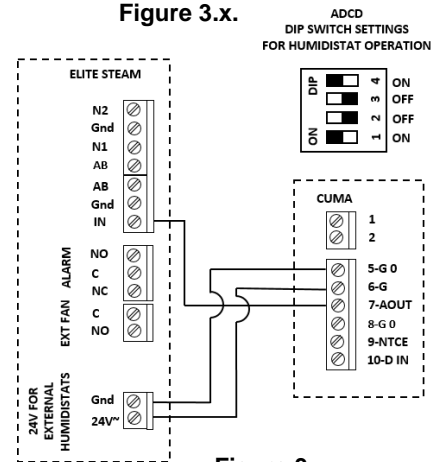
Figure 3.x.

ADCD
DIP SWITCH SETTINGS
FOR HUMIDISTAT OPERATION

DIP
ON
4 ON
3 OFF
2 OFF
1 ON

ELITE STEAM
N2
Gnd
N1
AB
AB
Gnd
IN

ALARM
NO
C
NC

EXT FAN
C
NO

24V FOR EXTERNAL HUMIDISTATS
Gnd
24V~

CUMA
1
2
5-G 0
6-G
7-AOUT
8-G 0
9-NTCE
10-D IN

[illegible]